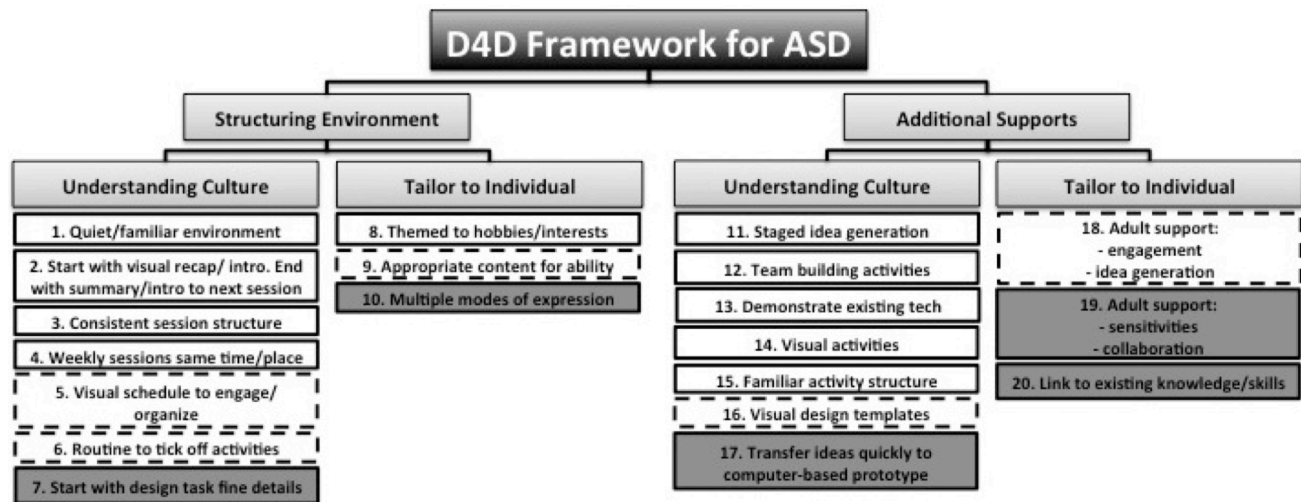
D4D Framework for ASD

Structuring Environment

Understanding Culture

1. Quiet/familiar environment

2. Start with visual recap/ intro. End with summary/intro to next session

3. Consistent session structure

4. Weekly sessions same time/place

5. Visual schedule to engage/ organize

6. Routine to tick off activities

7. Start with design task fine details

Tailor to Individual

8. Themed to hobbies/interests

9. Appropriate content for ability

10. Multiple modes of expression

Additional Supports

Understanding Culture

11. Staged idea generation

12. Team building activities

13. Demonstrate existing tech

14. Visual activities

15. Familiar activity structure

16. Visual design templates

17. Transfer ideas quickly to computer-based prototype

Tailor to Individual

18. Adult support:
- engagement
- idea generation

19. Adult support:
- sensitivities
- collaboration

20. Link to existing knowledge/skills